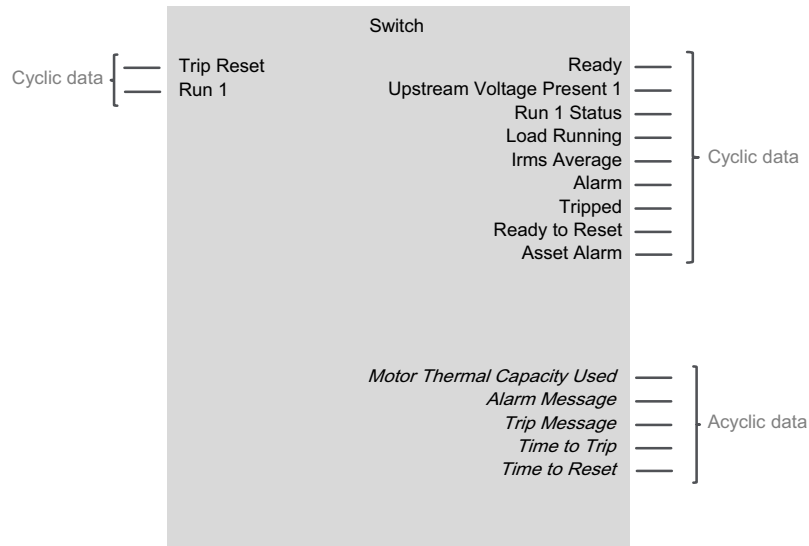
Switch

Cyclic data

Trip Reset
Run 1

Ready
Upstream Voltage Present 1
Run 1 Status
Load Running
Irms Average
Alarm
Tripped
Ready to Reset
Asset Alarm

Cyclic data

Motor Thermal Capacity Used
Alarm Message
Trip Message
Time to Trip
Time to Reset

Acyclic data